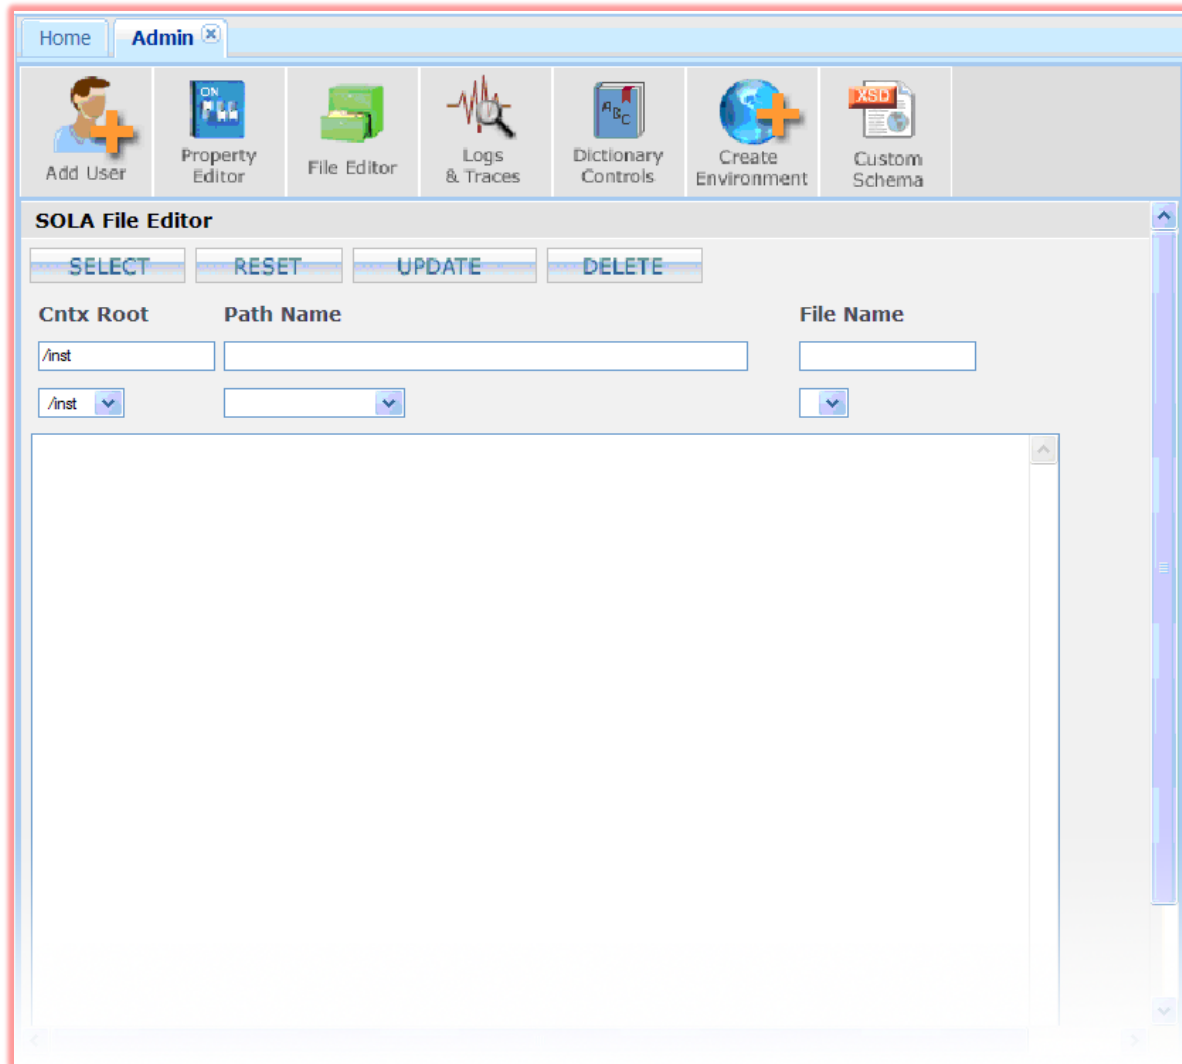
Home Admin

Add User
Property Editor
File Editor
Logs & Traces
Dictionary Controls
Create Environment
Custom Schema

SOLA File Editor

SELECT RESET UPDATE DELETE

Cntx Root
Path Name
File Name

/inst

/inst